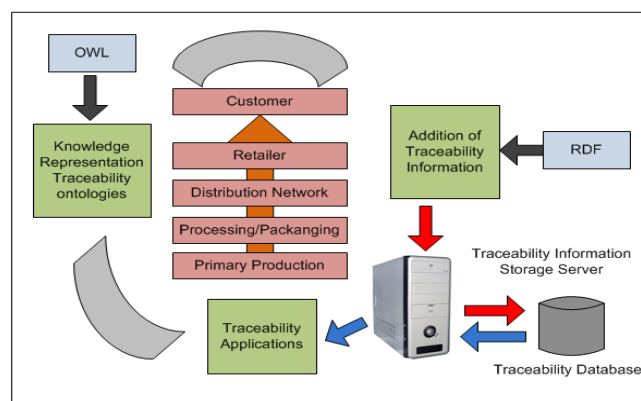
OWL

Knowledge Representation Traceability ontologies

Customer

Retailer

Distribution Network

Processing/Packanging

Primary Production

Addition of Traceability Information

RDF

Traceability Information Storage Server

Traceability Applications

Traceability Database